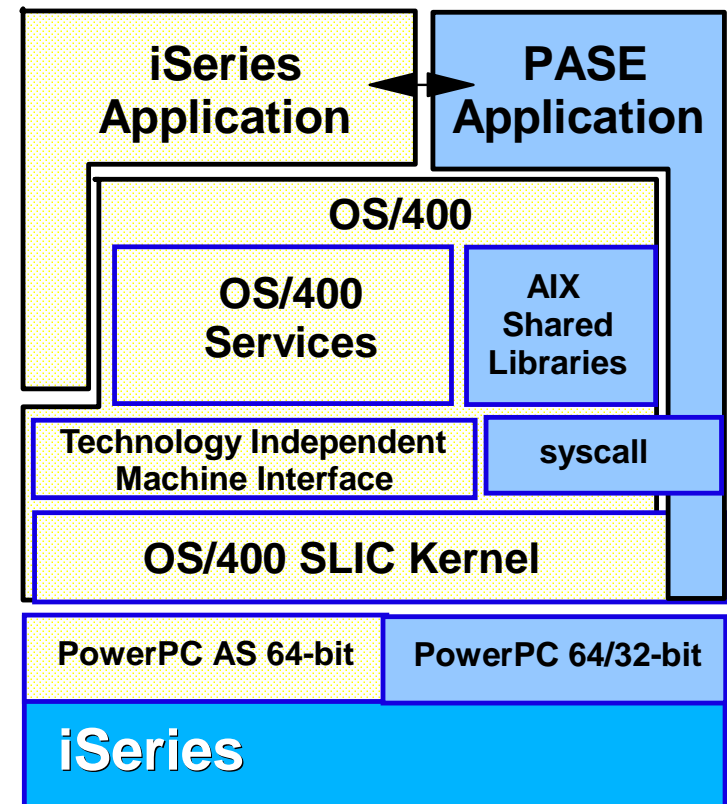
iSeries Application

PASE Application

OS/400

OS/400 Services

AIX Shared Libraries

Technology Independent Machine Interface

syscall

OS/400 SLIC Kernel

PowerPC AS 64-bit

PowerPC 64/32-bit

iSeries